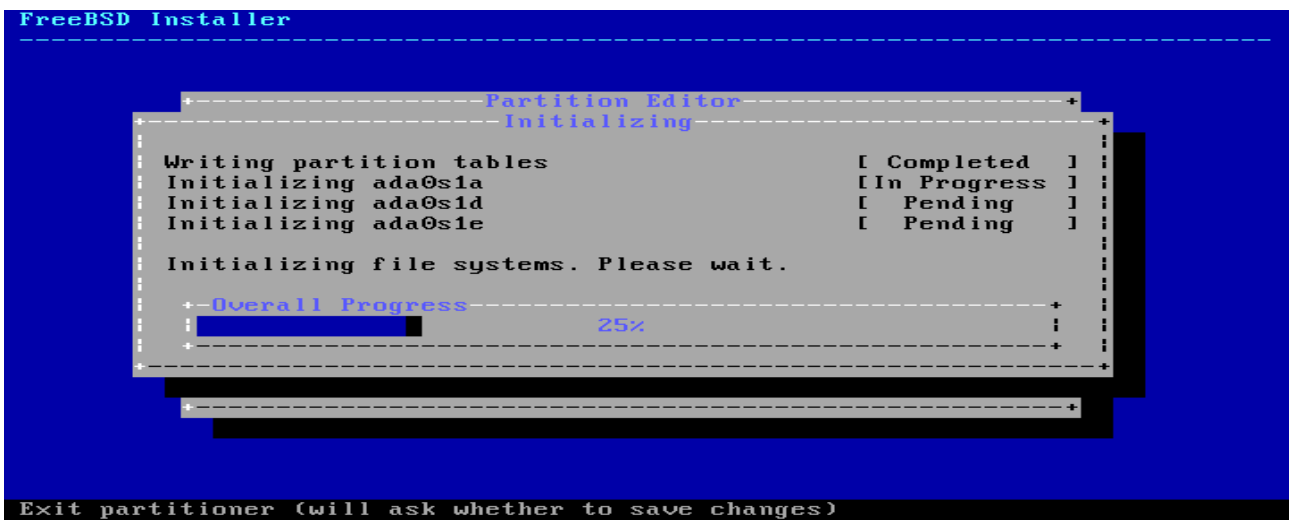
FreeBSD Installer

Partition Editor

Initializing

Writing partition tables [ Completed ]
Initializing ada0s1a [In Progress ]
Initializing ada0s1d [ Pending ]
Initializing ada0s1e [ Pending ]

Initializing file systems. Please wait.

Overall Progress
25%

Exit partitioner (will ask whether to save changes)